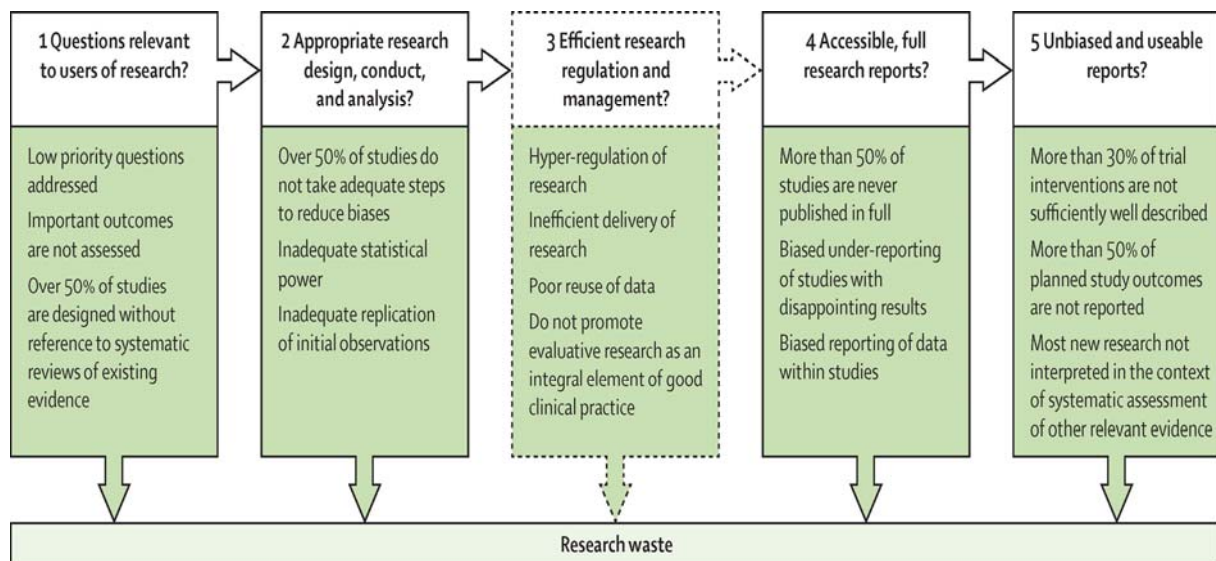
1 Questions relevant to users of research?

Low priority questions addressed

Important outcomes are not assessed

Over 50% of studies are designed without reference to systematic reviews of existing evidence

2 Appropriate research design, conduct, and analysis?

Over 50% of studies do not take adequate steps to reduce biases

Inadequate statistical power

Inadequate replication of initial observations

3 Efficient research regulation and management?

Hyper-regulation of research

Inefficient delivery of research

Poor reuse of data

Do not promote evaluative research as an integral element of good clinical practice

4 Accessible, full research reports?

More than 50% of studies are never published in full

Biased under-reporting of studies with disappointing results

Biased reporting of data within studies

5 Unbiased and useable reports?

More than 30% of trial interventions are not sufficiently well described

More than 50% of planned study outcomes are not reported

Most new research not interpreted in the context of systematic assessment of other relevant evidence

Research waste